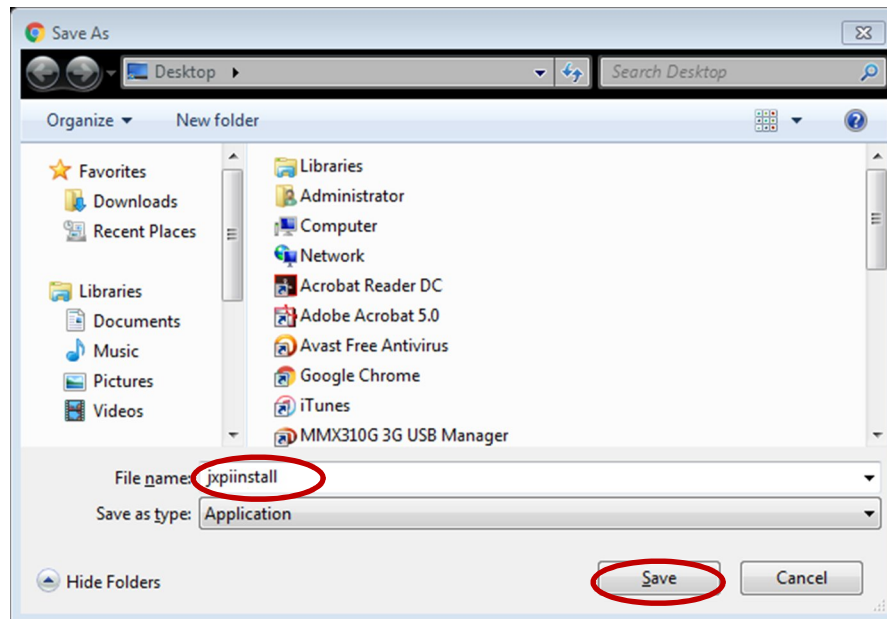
Save As

Desktop ▸

Search Desktop

Organize ▾ New folder

Favorites
Downloads
Recent Places

Libraries
Documents
Music
Pictures
Videos

Libraries
Administrator
Computer
Network
Acrobat Reader DC
Adobe Acrobat 5.0
Avast Free Antivirus
Google Chrome
iTunes
MMX310G 3G USB Manager

File name: jxpiinstall
Save as type: Application

Hide Folders

Save
Cancel